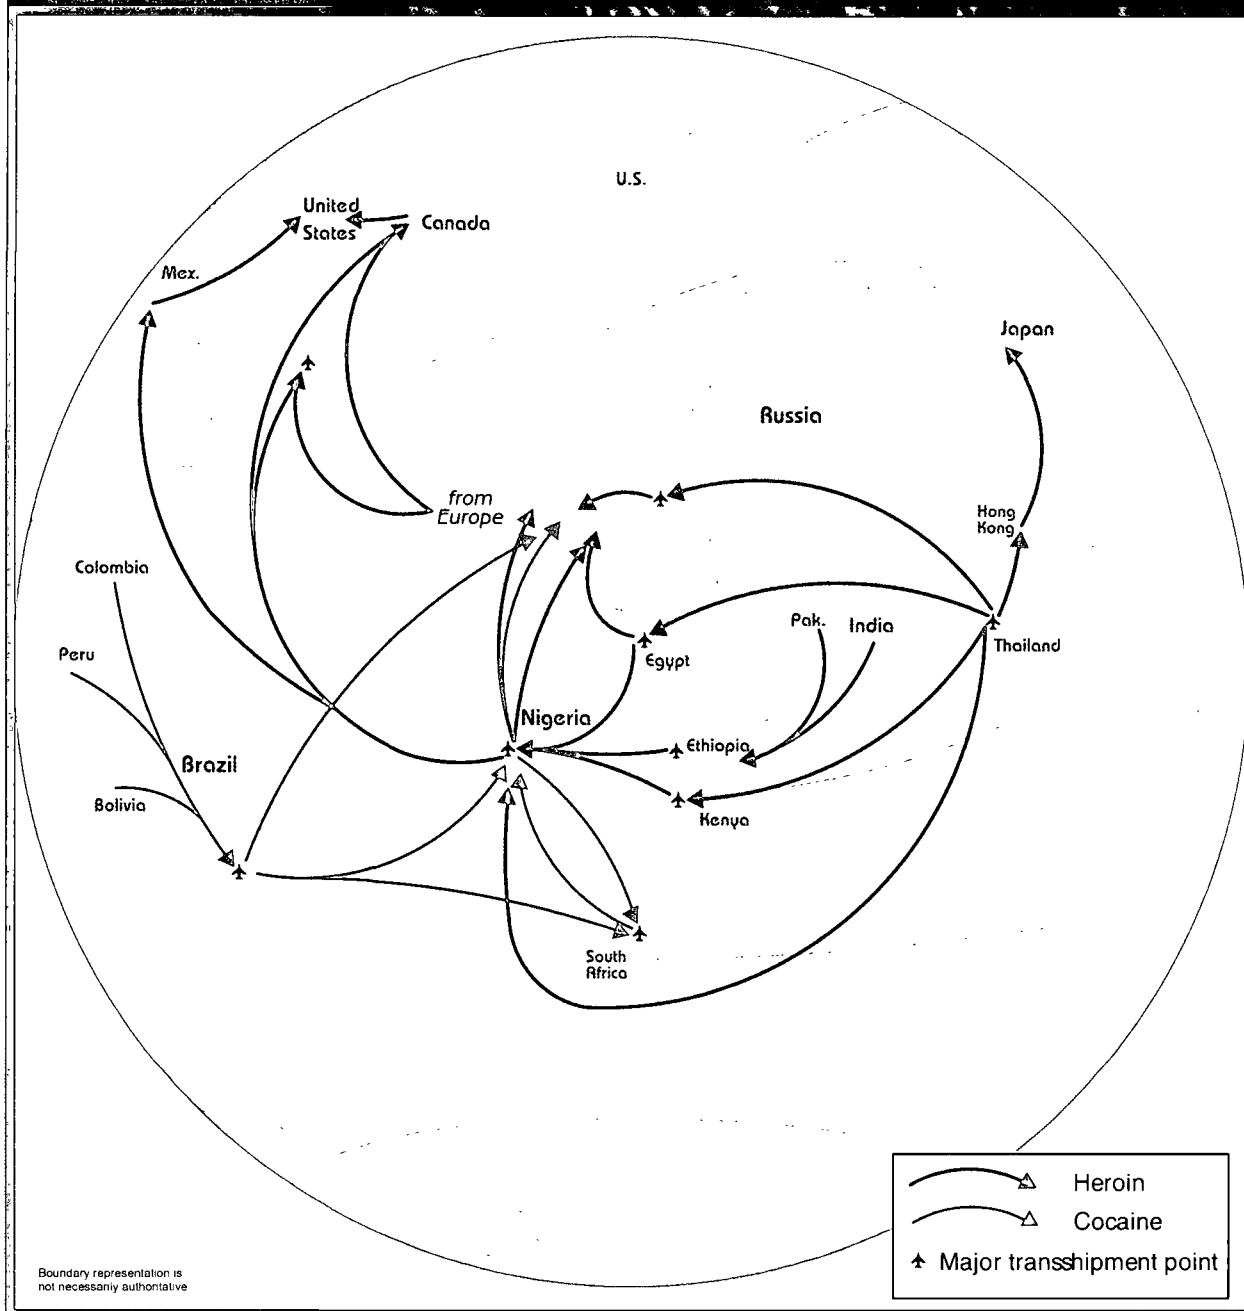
U.S.

United States

Canada

Mex.

Japan

Russia

from Europe

Hong Kong

Colombia

Peru

Brazil

Bolivia

Pak.

India

Thailand

Egypt

Nigeria

Ethiopia

Kenya

South Africa

Heroin

Cocaine

Major transshipment point

Boundary representation is not necessarily authoritative